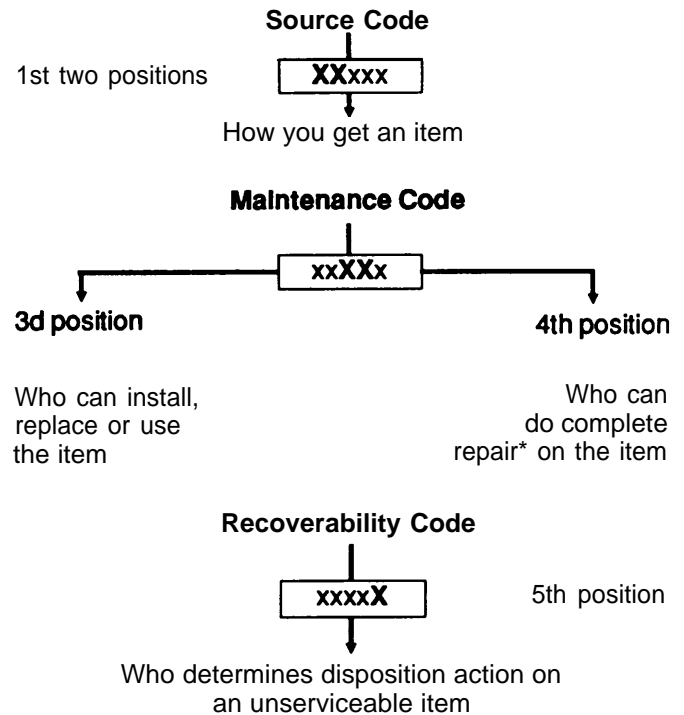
Source Code

1st two positions

XXxxx

How you get an item

Maintenance Code

xxXXx

3d position

4th position

Who can install, replace or use the item

Who can do complete repair* on the item

Recoverability Code

xxxxX

5th position

Who determines disposition action on an unserviceable item